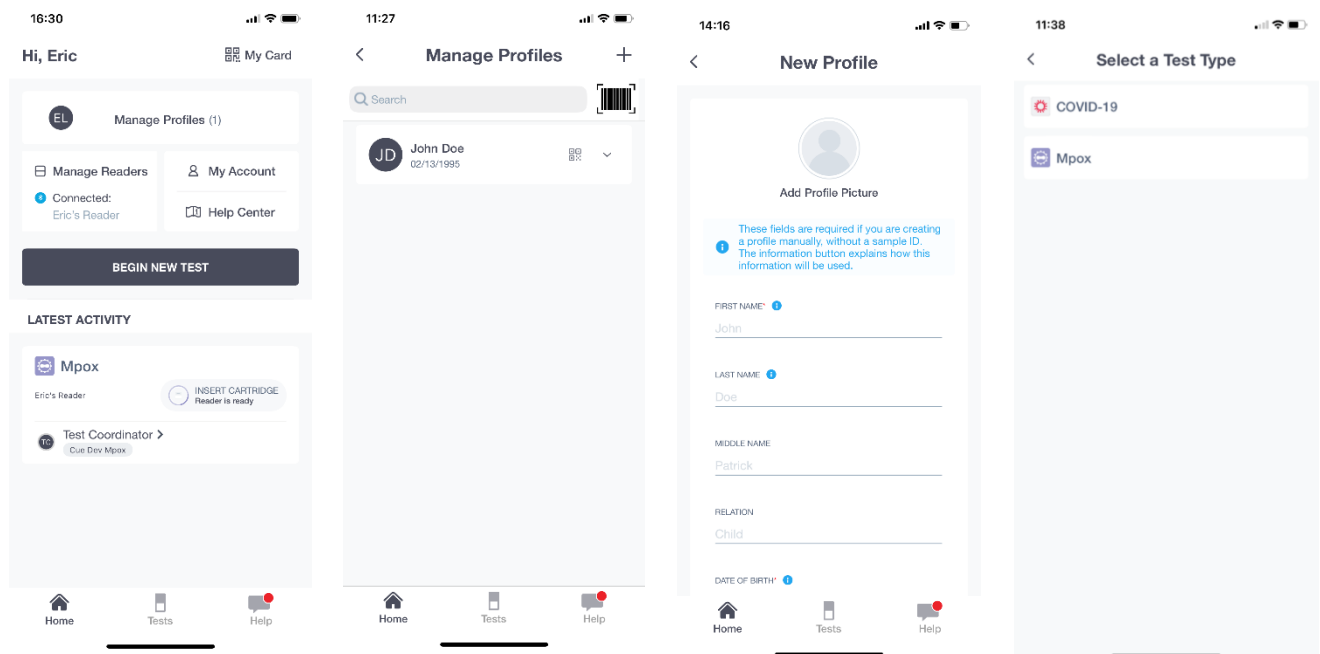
16:30

Hi, Eric

My Card

EL Manage Profiles (1)

Manage Readers
Connected:
Eric's Reader

My Account

Help Center

BEGIN NEW TEST

LATEST ACTIVITY

Mpox

Eric's Reader

INSERT CARTRIDGE
Reader is ready

TC Test Coordinator >
Cue Dev Mpox

Home Tests Help

11:27

Manage Profiles

Search

JD John Doe
02/13/1995

Home Tests Help

14:16

New Profile

Add Profile Picture

These fields are required if you are creating a profile manually, without a sample ID. The information button explains how this information will be used.

FIRST NAME*
John

LAST NAME
Doe

MIDDLE NAME
Patrick

RELATION
Child

DATE OF BIRTH*

Home Tests Help

11:38

Select a Test Type

COVID-19

Mpox